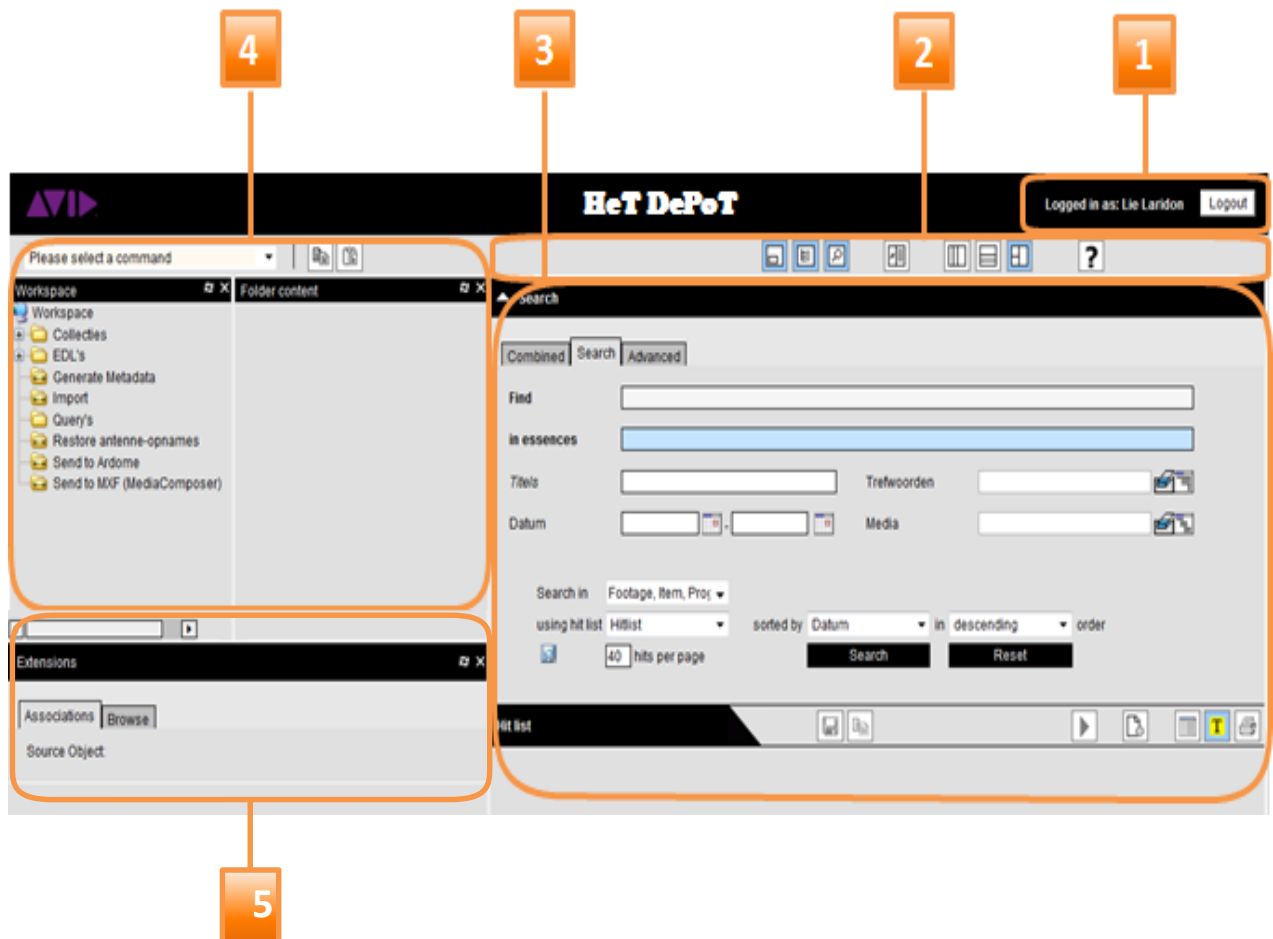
4

3

2

1

AVID

HeT DePoT

Logged in as: Lie Laridon Logout

Please select a command

Workspace

Folder content

Workspace
Collecties
EDL's
Generate Metadata
Import
Query's
Restore antenne-opnames
Send to Ardome
Send to MXF (MediaComposer)

Search

Combined Search Advanced

Find

in essences

Titels

Trefwoorden

Datum

Media

Search in Footage, Item, Pro

using hit list Hitlist

sorted by Datum

in descending order

40 hits per page

Search

Reset

Hit list

Extensions

Associations Browse

Source Object:

5